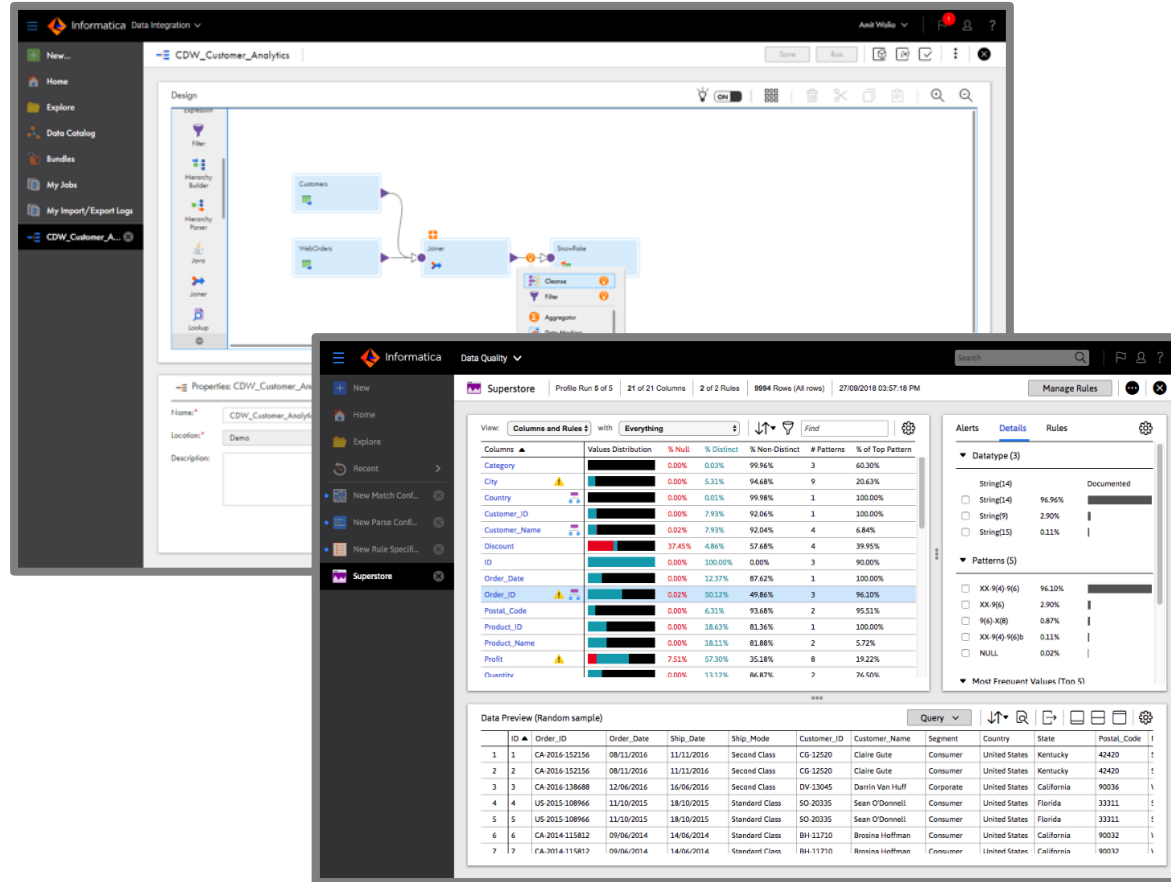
Informatica Data Integration
Amit Walia
New...
Home
Explore
Data Catalog
Bundles
My Jobs
My Import/Export Logs
CDW_Customer_A...
CDW_Customer_Analytics
Save
Run
Design
ON
Expression
Filter
Hierarchy Builder
Hierarchy Parser
Java
Joiner
Lookup
Customers
WebOrders
Joiner
Snowflake
Cleanse
Filter
Aggregator
Data Masking
Properties: CDW_Customer_Analytics
Name:*
CDW_Customer_Analytics
Location:*
Demo
Description:

Informatica Data Quality
Search
New
Home
Explore
Recent
New Match Conf...
New Parse Confi...
New Rule Specifi...
Superstore
Superstore
Profile Run 5 of 5
21 of 21 Columns
2 of 2 Rules
9994 Rows (All rows)
27/09/2018 03:57:18 PM
Manage Rules
View: Columns and Rules with Everything
Find

| Columns ▲ | Values Distribution | % Null | % Distinct | % Non-Distinct | # Patterns | % of Top Pattern |
|---|---|---|---|---|---|---|
| Category | | 0.00% | 0.03% | 99.96% | 3 | 60.30% |
| City | | 0.00% | 5.31% | 94.68% | 9 | 20.63% |
| Country | | 0.00% | 0.01% | 99.98% | 1 | 100.00% |
| Customer_ID | | 0.00% | 7.93% | 92.06% | 1 | 100.00% |
| Customer_Name | | 0.02% | 7.93% | 92.04% | 4 | 6.84% |
| Discount | | 37.45% | 4.86% | 57.68% | 4 | 39.95% |
| ID | | 0.00% | 100.00% | 0.00% | 3 | 90.00% |
| Order_Date | | 0.00% | 12.37% | 87.62% | 1 | 100.00% |
| Order_ID | | 0.02% | 50.12% | 49.86% | 3 | 96.10% |
| Postal_Code | | 0.00% | 6.31% | 93.68% | 2 | 95.51% |
| Product_ID | | 0.00% | 18.63% | 81.36% | 1 | 100.00% |
| Product_Name | | 0.00% | 18.11% | 81.88% | 2 | 5.72% |
| Profit | | 7.51% | 57.30% | 35.18% | 8 | 19.22% |
| Quantity | | 0.00% | 13.12% | 86.87% | 2 | 76.50% |

Alerts Details Rules
Datatype (3)
String(14) Documented
String(14) 96.96%
String(9) 2.90%
String(15) 0.11%
Patterns (5)
XX-9(4)-9(6) 96.10%
XX-9(6) 2.90%
9(6)-X(8) 0.87%
XX-9(4)-9(6)b 0.11%
NULL 0.02%
Most Frequent Values (Top 5)

Data Preview (Random sample)
Query

| | ID ▲ | Order_ID | Order_Date | Ship_Date | Ship_Mode | Customer_ID | Customer_Name | Segment | Country | State | Postal_Code |
|---|---|---|---|---|---|---|---|---|---|---|---|
| 1 | 1 | CA-2016-152156 | 08/11/2016 | 11/11/2016 | Second Class | CG-12520 | Claire Gute | Consumer | United States | Kentucky | 42420 |
| 2 | 2 | CA-2016-152156 | 08/11/2016 | 11/11/2016 | Second Class | CG-12520 | Claire Gute | Consumer | United States | Kentucky | 42420 |
| 3 | 3 | CA-2016-138688 | 12/06/2016 | 16/06/2016 | Second Class | DV-13045 | Darrin Van Huff | Corporate | United States | California | 90036 |
| 4 | 4 | US-2015-108966 | 11/10/2015 | 18/10/2015 | Standard Class | SO-20335 | Sean O'Donnell | Consumer | United States | Florida | 33311 |
| 5 | 5 | US-2015-108966 | 11/10/2015 | 18/10/2015 | Standard Class | SO-20335 | Sean O'Donnell | Consumer | United States | Florida | 33311 |
| 6 | 6 | CA-2014-115812 | 09/06/2014 | 14/06/2014 | Standard Class | BH-11710 | Brosina Hoffman | Consumer | United States | California | 90032 |
| 7 | 7 | CA-2014-115812 | 09/06/2014 | 14/06/2014 | Standard Class | BH-11710 | Brosina Hoffman | Consumer | United States | California | 90032 |